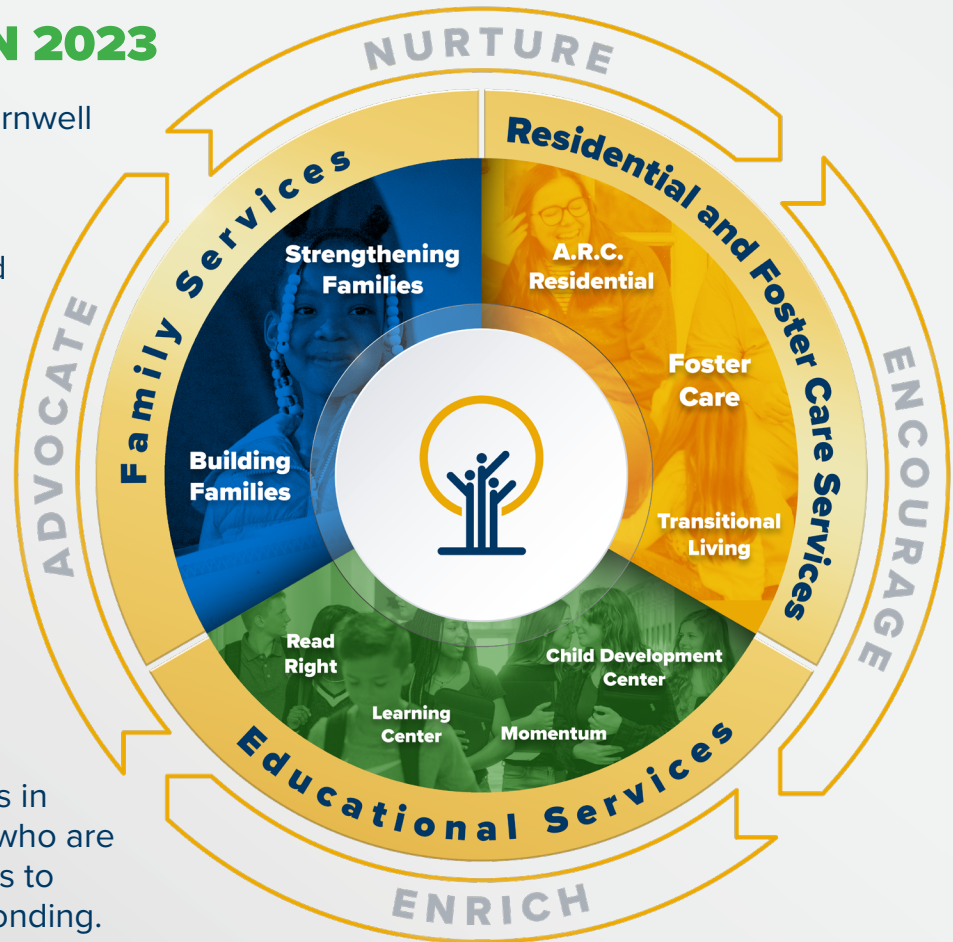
N 2023

rnwell

d

s in
who are
s to
onding.

NURTURE

ENCOURAGE

ENRICH

ADVOCATE

Family Services

Strengthening Families

Building Families

Residential and Foster Care Services

A.R.C. Residential

Foster Care

Transitional Living

Educational Services

Read Right

Learning Center

Momentum

Child Development Center